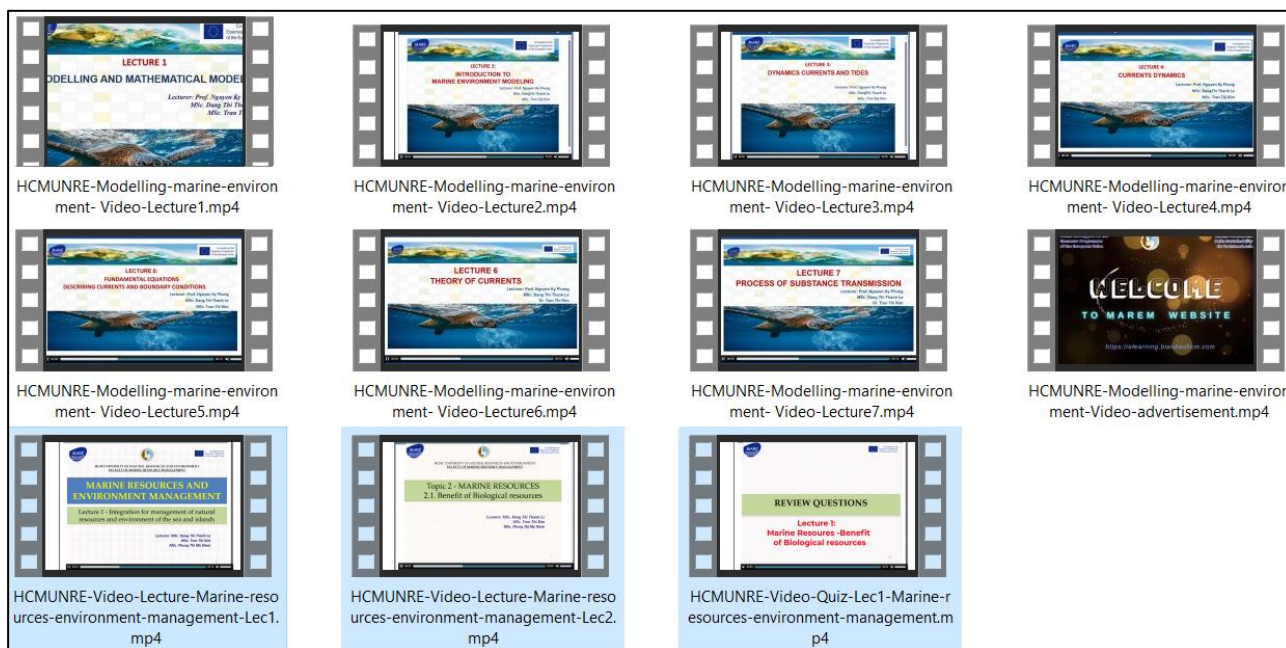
LECTURE 1
ODELLING AND MATHEMATICAL MODEL
Lecturer: Prof. Nguyen Ky
MSc. Dang Thi Th
MSc. Tran T

HCMUNRE-Modelling-marine-environment- Video-Lecture1.mp4

LECTURE 2:
INTRODUCTION TO
MARINE ENVIRONMENT MODELING

HCMUNRE-Modelling-marine-environment- Video-Lecture2.mp4

LECTURE 3:
DYNAMICS CURRENTS AND TIDES

HCMUNRE-Modelling-marine-environment- Video-Lecture3.mp4

LECTURE 4:
CURRENTS DYNAMICS

HCMUNRE-Modelling-marine-environ ment- Video-Lecture4.mp4

LECTURE 5:
FUNDAMENTAL EQUATIONS
DESCRIBING CURRENTS AND BOUNDARY CONDITIONS

HCMUNRE-Modelling-marine-environment- Video-Lecture5.mp4

LECTURE 6
THEORY OF CURRENTS

HCMUNRE-Modelling-marine-environment- Video-Lecture6.mp4

LECTURE 7
PROCESS OF SUBSTANCE TRANSMISSION

HCMUNRE-Modelling-marine-environment- Video-Lecture7.mp4

WELCOME
TO MAREM WEBSITE
https://elearning.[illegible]

HCMUNRE-Modelling-marine-environ ment-Video-advertisement.mp4

MARINE RESOURCES AND ENVIRONMENT MANAGEMENT
Lecture 1 - Integration for management of natural resources and environment of the sea and islands

HCMUNRE-Video-Lecture-Marine-resources-environment-management-Lec1.mp4

Topic 2 - MARINE RESOURCES
2.1. Benefit of Biological resources

HCMUNRE-Video-Lecture-Marine-resources-environment-management-Lec2.mp4

REVIEW QUESTIONS
Lecture 1:
Marine Resoures -Benefit of Biological resources

HCMUNRE-Video-Quiz-Lec1-Marine-resources-environment-management.mp4